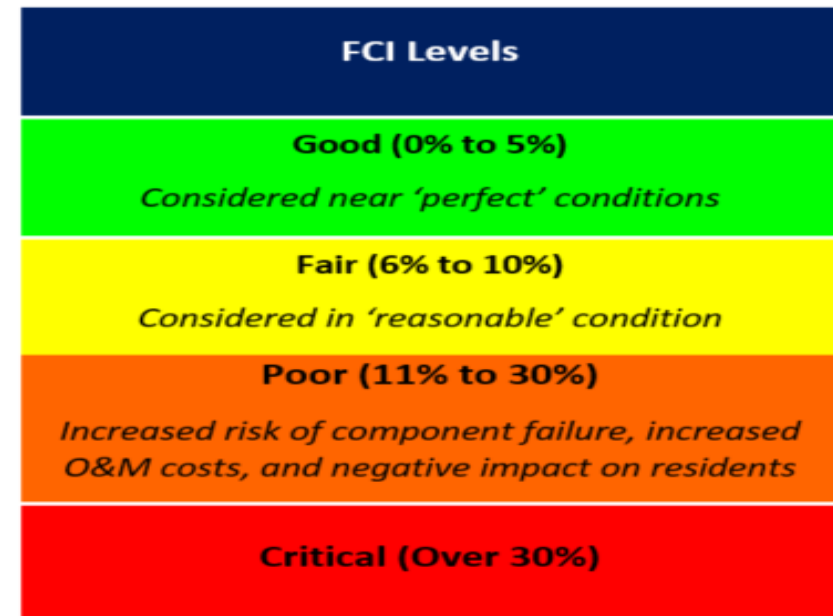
FCI Levels

Good (0% to 5%)

Considered near 'perfect' conditions

Fair (6% to 10%)

Considered in 'reasonable' condition

Poor (11% to 30%)

Increased risk of component failure, increased O&M costs, and negative impact on residents

Critical (Over 30%)